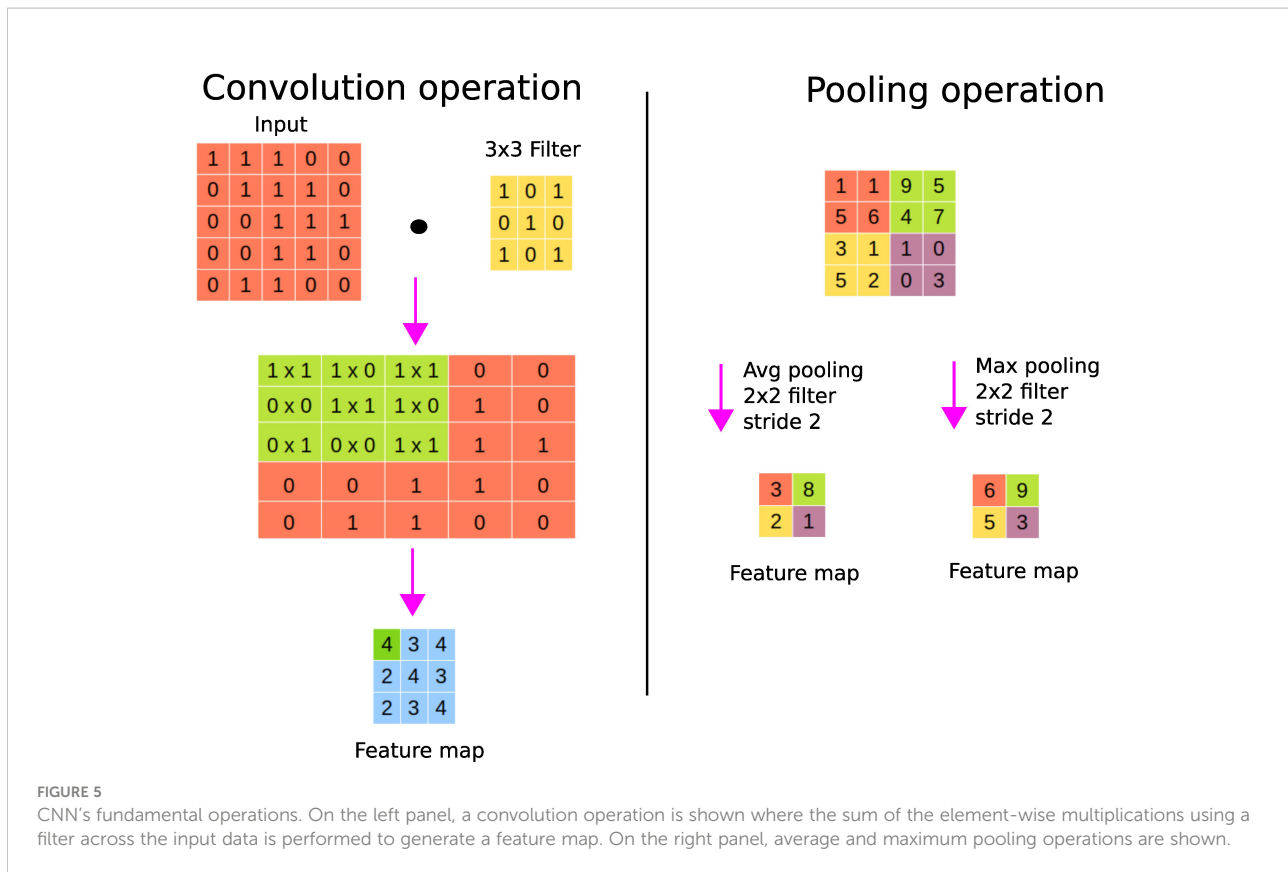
Convolution operation

Input

| 1 | 1 | 1 | 0 | 0 |
|---|---|---|---|---|
| 0 | 1 | 1 | 1 | 0 |
| 0 | 0 | 1 | 1 | 1 |
| 0 | 0 | 1 | 1 | 0 |
| 0 | 1 | 1 | 0 | 0 |

3x3 Filter

| 1 | 0 | 1 |
|---|---|---|
| 0 | 1 | 0 |
| 1 | 0 | 1 |

| 1 x 1 | 1 x 0 | 1 x 1 | 0 | 0 |
|---|---|---|---|---|
| 0 x 0 | 1 x 1 | 1 x 0 | 1 | 0 |
| 0 x 1 | 0 x 0 | 1 x 1 | 1 | 1 |
| 0 | 0 | 1 | 1 | 0 |
| 0 | 1 | 1 | 0 | 0 |

| 4 | 3 | 4 |
|---|---|---|
| 2 | 4 | 3 |
| 2 | 3 | 4 |

Feature map

Pooling operation

| 1 | 1 | 9 | 5 |
|---|---|---|---|
| 5 | 6 | 4 | 7 |
| 3 | 1 | 1 | 0 |
| 5 | 2 | 0 | 3 |

Avg pooling 2x2 filter stride 2

| 3 | 8 |
|---|---|
| 2 | 1 |

Feature map

Max pooling 2x2 filter stride 2

| 6 | 9 |
|---|---|
| 5 | 3 |

Feature map

FIGURE 5
CNN's fundamental operations. On the left panel, a convolution operation is shown where the sum of the element-wise multiplications using a filter across the input data is performed to generate a feature map. On the right panel, average and maximum pooling operations are shown.